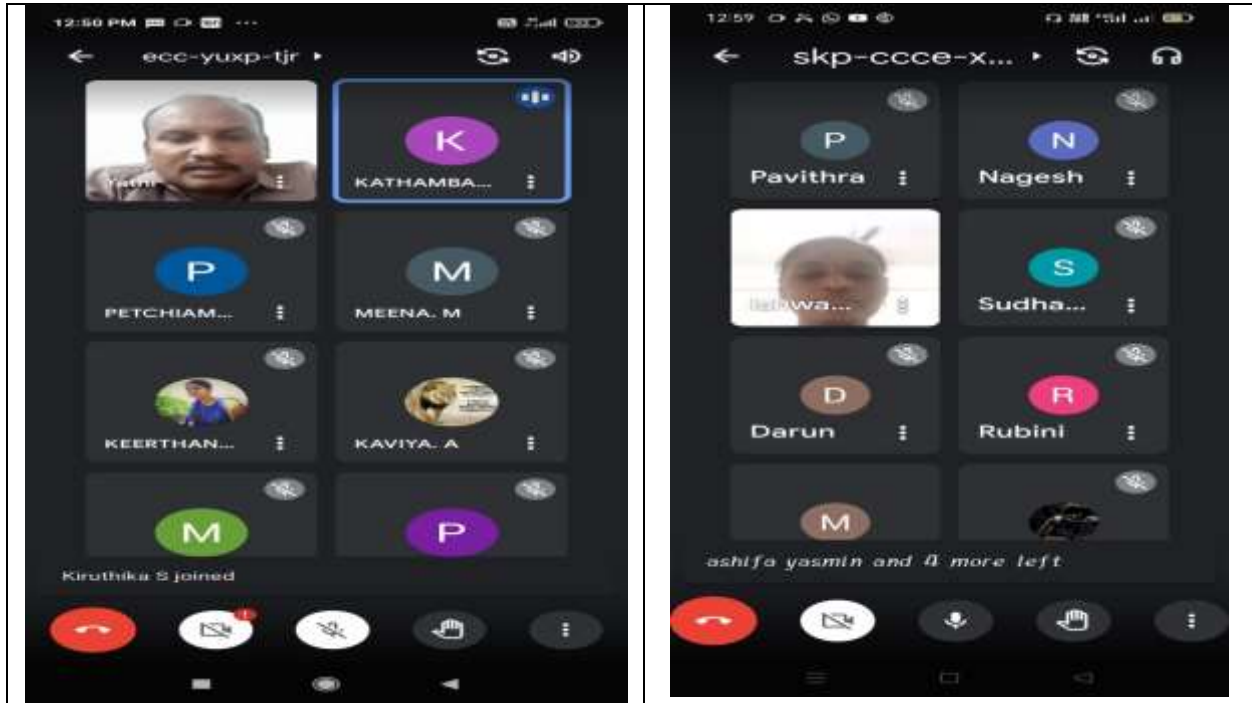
12:50 PM

ecc-yuxp-tjr

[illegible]

K

KATHAMBA...

P

PETCHIAM...

M

MEENA. M

KEERTHAN...

KAVIYA. A

M

P

Kiruthika S joined

1

12:59

skp-ccce-x...

P

Pavithra

N

Nagesh

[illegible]wa...

S

Sudha...

D

Darun

R

Rubini

M

ashifa yasmin and 4 more left